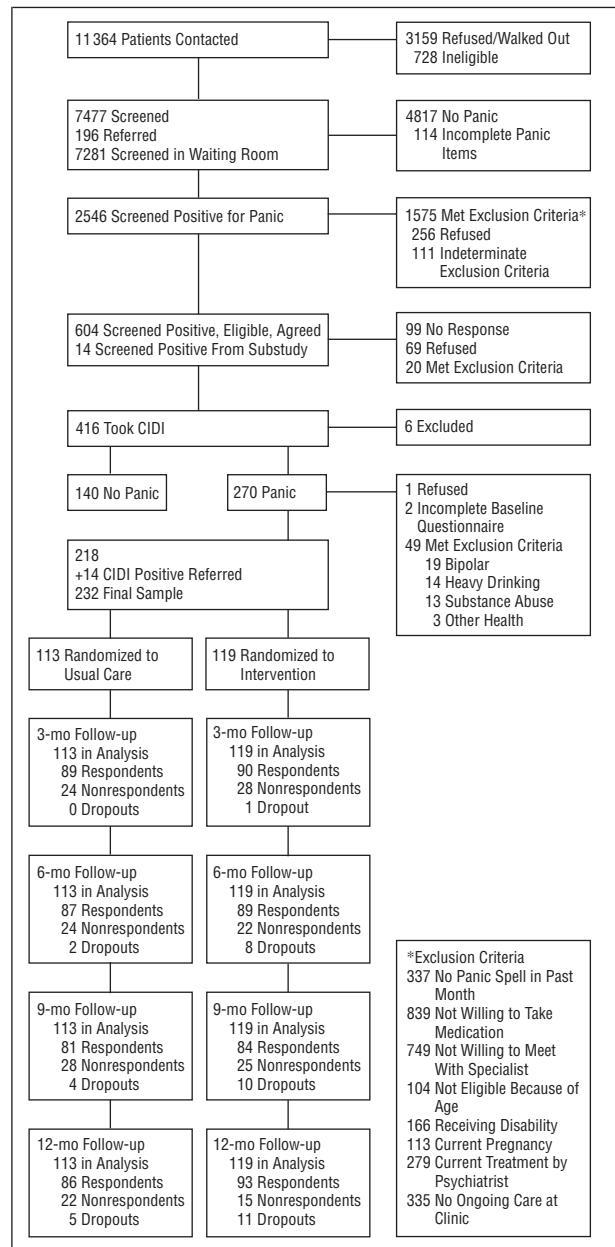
11 364 Patients Contacted

3159 Refused/Walked Out
728 Ineligible

7477 Screened
196 Referred
7281 Screened in Waiting Room

4817 No Panic
114 Incomplete Panic Items

2546 Screened Positive for Panic

1575 Met Exclusion Criteria*
256 Refused
111 Indeterminate Exclusion Criteria

604 Screened Positive, Eligible, Agreed
14 Screened Positive From Substudy

99 No Response
69 Refused
20 Met Exclusion Criteria

416 Took CIDI

6 Excluded

140 No Panic

270 Panic

1 Refused
2 Incomplete Baseline Questionnaire
49 Met Exclusion Criteria
19 Bipolar
14 Heavy Drinking
13 Substance Abuse
3 Other Health

218
+14 CIDI Positive Referred
232 Final Sample

113 Randomized to Usual Care

119 Randomized to Intervention

3-mo Follow-up
113 in Analysis
89 Respondents
24 Nonrespondents
0 Dropouts

3-mo Follow-up
119 in Analysis
90 Respondents
28 Nonrespondents
1 Dropout

6-mo Follow-up
113 in Analysis
87 Respondents
24 Nonrespondents
2 Dropouts

6-mo Follow-up
119 in Analysis
89 Respondents
22 Nonrespondents
8 Dropouts

9-mo Follow-up
113 in Analysis
81 Respondents
28 Nonrespondents
4 Dropouts

9-mo Follow-up
119 in Analysis
84 Respondents
25 Nonrespondents
10 Dropouts

12-mo Follow-up
113 in Analysis
86 Respondents
22 Nonrespondents
5 Dropouts

12-mo Follow-up
119 in Analysis
93 Respondents
15 Nonrespondents
11 Dropouts

*Exclusion Criteria
337 No Panic Spell in Past Month
839 Not Willing to Take Medication
749 Not Willing to Meet With Specialist
104 Not Eligible Because of Age
166 Receiving Disability
113 Current Pregnancy
279 Current Treatment by Psychiatrist
335 No Ongoing Care at Clinic